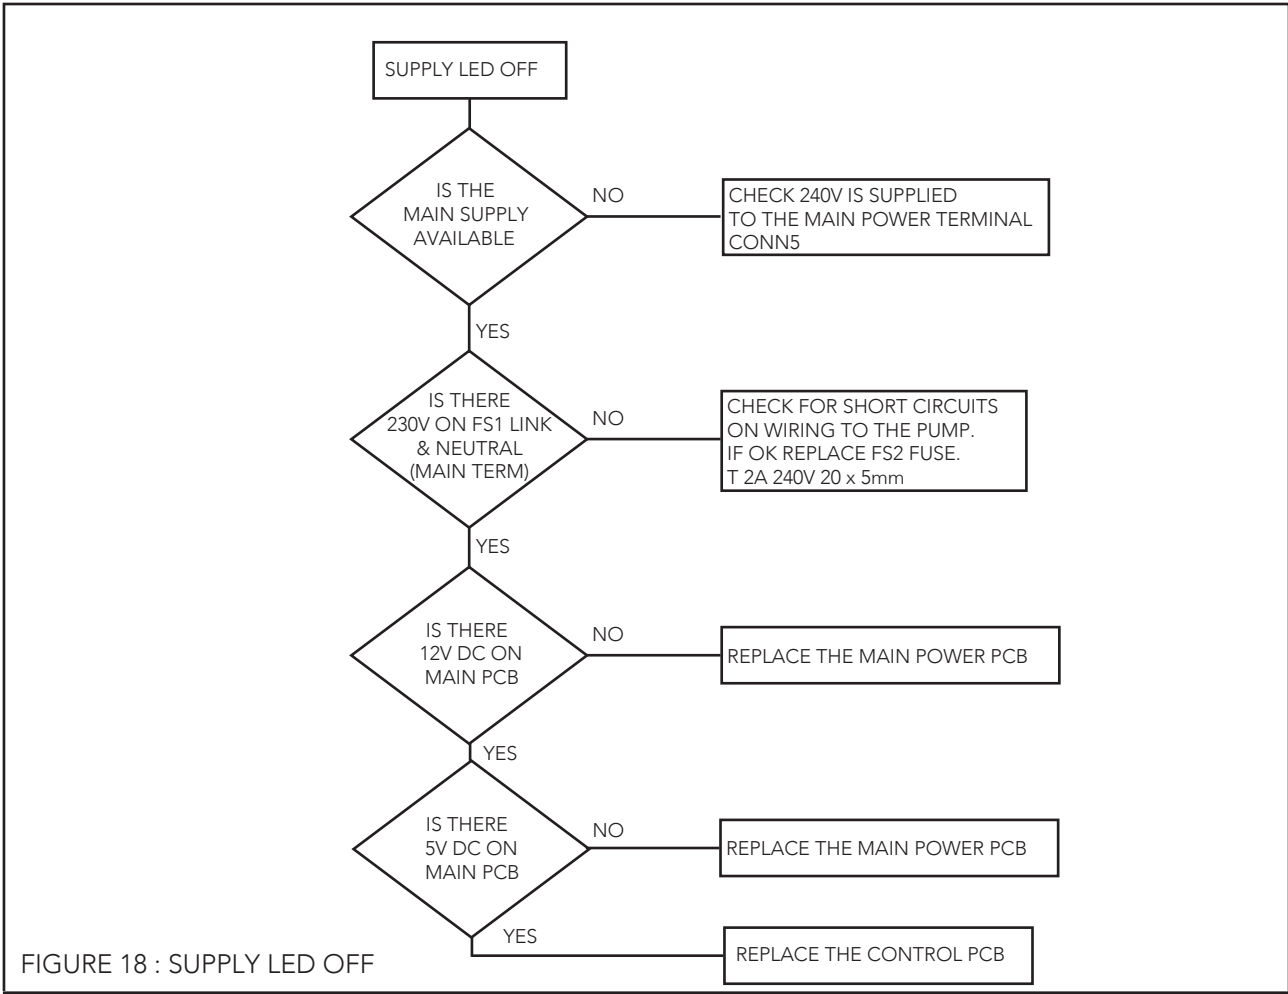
SUPPLY LED OFF

IS THE MAIN SUPPLY AVAILABLE

NO

CHECK 240V IS SUPPLIED TO THE MAIN POWER TERMINAL CONN5

YES

IS THERE 230V ON FS1 LINK & NEUTRAL (MAIN TERM)

NO

CHECK FOR SHORT CIRCUITS ON WIRING TO THE PUMP. IF OK REPLACE FS2 FUSE. T 2A 240V 20 x 5mm

YES

IS THERE 12V DC ON MAIN PCB

NO

REPLACE THE MAIN POWER PCB

YES

IS THERE 5V DC ON MAIN PCB

NO

REPLACE THE MAIN POWER PCB

YES

REPLACE THE CONTROL PCB

FIGURE 18 : SUPPLY LED OFF